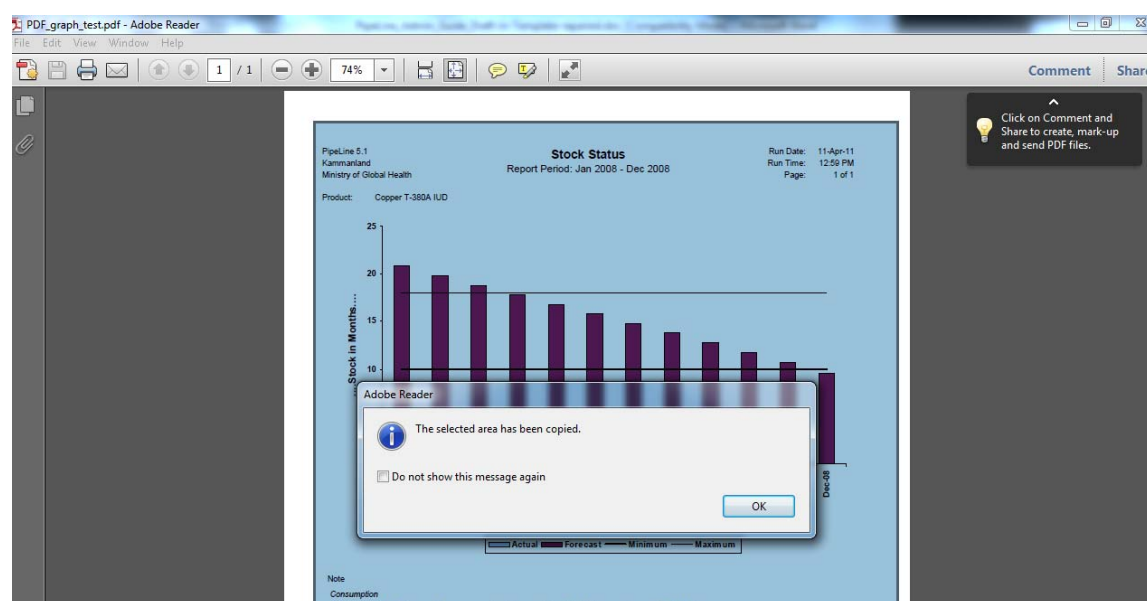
PDF_graph_test.pdf - Adobe Reader

File Edit View Window Help

1 / 1

74%

Comment Share

Click on Comment and Share to create, mark-up and send PDF files.

PipeLine 5.1
Kammanland
Ministry of Global Health

Stock Status
Report Period: Jan 2008 - Dec 2008

Run Date: 11-Apr-11
Run Time: 12:59 PM
Page: 1 of 1

Product: Copper T-380A IUD

25
20
15
10

Stock in Months...

Dec-08

Adobe Reader

The selected area has been copied.

Do not show this message again

OK

Actual Forecast Minimum Maximum

Note
Consumption